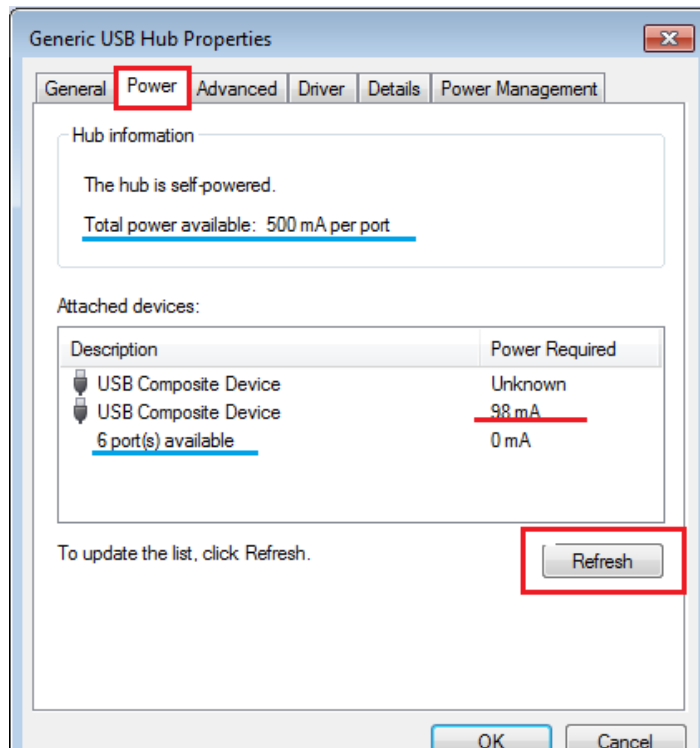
Generic USB Hub Properties

General | Power | Advanced | Driver | Details | Power Management

Hub information

The hub is self-powered.

Total power available: 500 mA per port

Attached devices:

| Description | Power Required |
|---|---|
| USB Composite Device | Unknown |
| USB Composite Device | 98 mA |
| 6 port(s) available | 0 mA |

To update the list, click Refresh.

Refresh

OK

Cancel